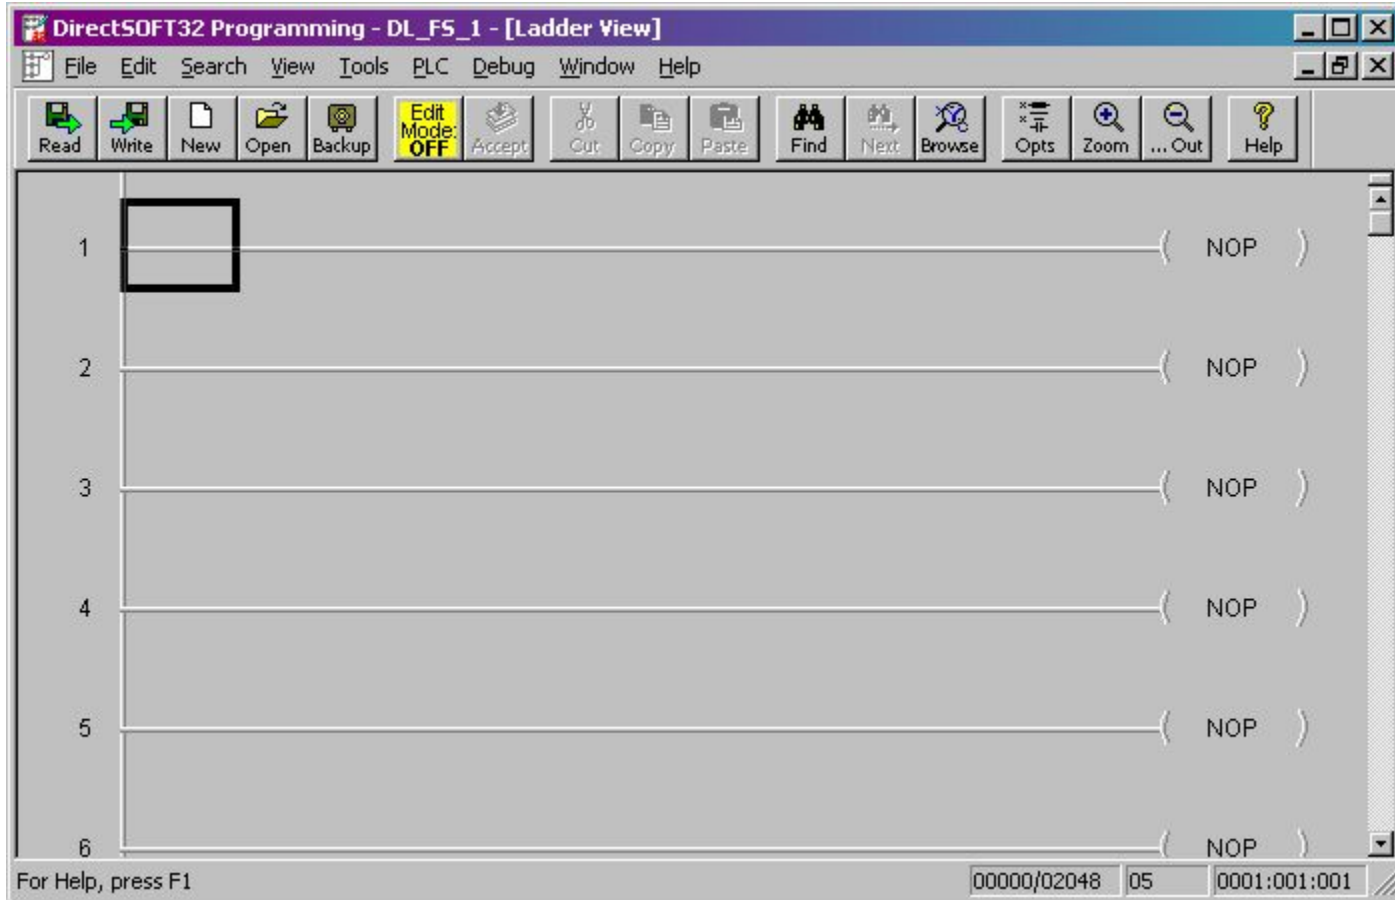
DirectSOFT32 Programming - DL_FS_1 - [Ladder View]

File Edit Search View Tools PLC Debug Window Help

Read Write New Open Backup Edit Mode: OFF Accept Cut Copy Paste Find Next Browse Opts Zoom ... Out Help

1 ( NOP )

2 ( NOP )

3 ( NOP )

4 ( NOP )

5 ( NOP )

6 ( NOP )

For Help, press F1 00000/02048 05 0001:001:001